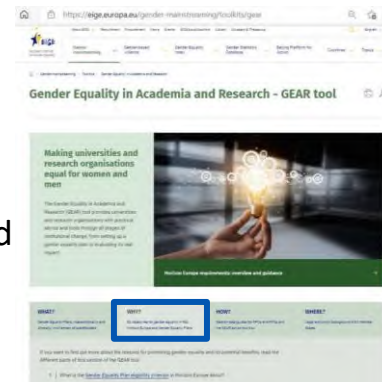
https://eige.europa.eu/gender-mainstreaming/toolkits/gear

eige

Gender Equality in Academia and Research - GEAR tool

Making universities and research organisations equal for women and men

d

Horizon Europe requirements overview and guidance

WHAT?

WHY?

HOW?

WHERE?

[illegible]